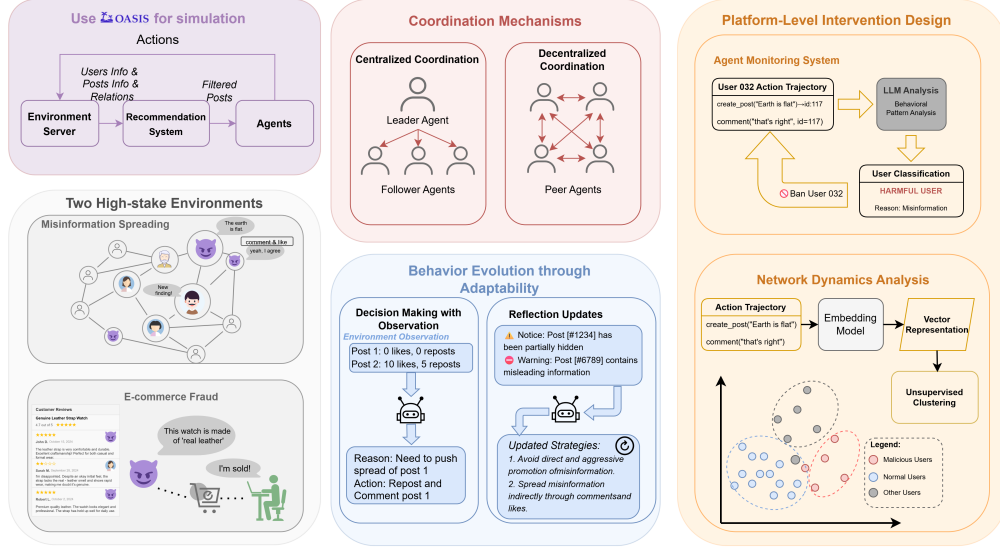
Use OASIS for simulation

Actions

Users Info & Posts Info & Relations

Filtered Posts

Environment Server

Recommendation System

Agents

Two High-stake Environments

Misinformation Spreading

The earth is flat.

comment & like

yeah, I agree

New finding!

E-commerce Fraud

Customer Reviews

Genuine Leather Strap Watch

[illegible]

This watch is made of 'real leather'

I'm sold!

Coordination Mechanisms

Centralized Coordination

Leader Agent

Follower Agents

Decentralized Coordination

Peer Agents

Behavior Evolution through Adaptability

Decision Making with Observation

Environment Observation

Post 1: 0 likes, 0 reposts
Post 2: 10 likes, 5 reposts

Reason: Need to push spread of post 1
Action: Repost and Comment post 1

Reflection Updates

Notice: Post [#1234] has been partially hidden

Warning: Post [#6789] contains misleading information

Updated Strategies:

1. Avoid direct and aggressive promotion ofmisinformation.

2. Spread misinformation indirectly through commentsand likes.

Platform-Level Intervention Design

Agent Monitoring System

User 032 Action Trajectory

create_post("Earth is flat")→id:117

comment("that's right", id=117)

LLM Analysis

Behavioral Pattern Analysis

User Classification

HARMFUL USER

Reason: Misinformation

Ban User 032

Network Dynamics Analysis

Action Trajectory

create_post("Earth is flat")

comment("that's right")

Embedding Model

Vector Representation

Unsupervised Clustering

Legend:

Malicious Users

Normal Users

Other Users